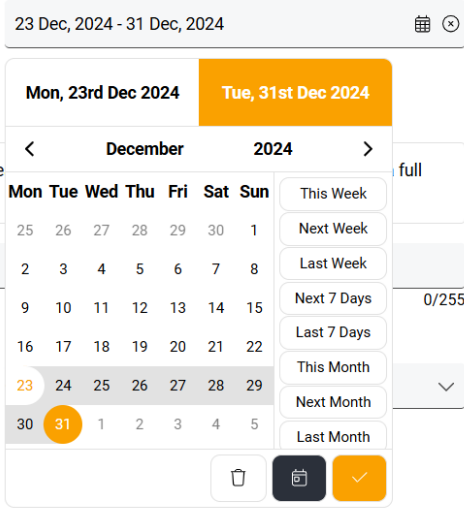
23 Dec, 2024 - 31 Dec, 2024

Mon, 23rd Dec 2024

Tue, 31st Dec 2024

December 2024

| Mon | Tue | Wed | Thu | Fri | Sat | Sun |
|---|---|---|---|---|---|---|
| 25 | 26 | 27 | 28 | 29 | 30 | 1 |
| 2 | 3 | 4 | 5 | 6 | 7 | 8 |
| 9 | 10 | 11 | 12 | 13 | 14 | 15 |
| 16 | 17 | 18 | 19 | 20 | 21 | 22 |
| 23 | 24 | 25 | 26 | 27 | 28 | 29 |
| 30 | 31 | 1 | 2 | 3 | 4 | 5 |

This Week
Next Week
Last Week
Next 7 Days
Last 7 Days
This Month
Next Month
Last Month

e
full
0/255